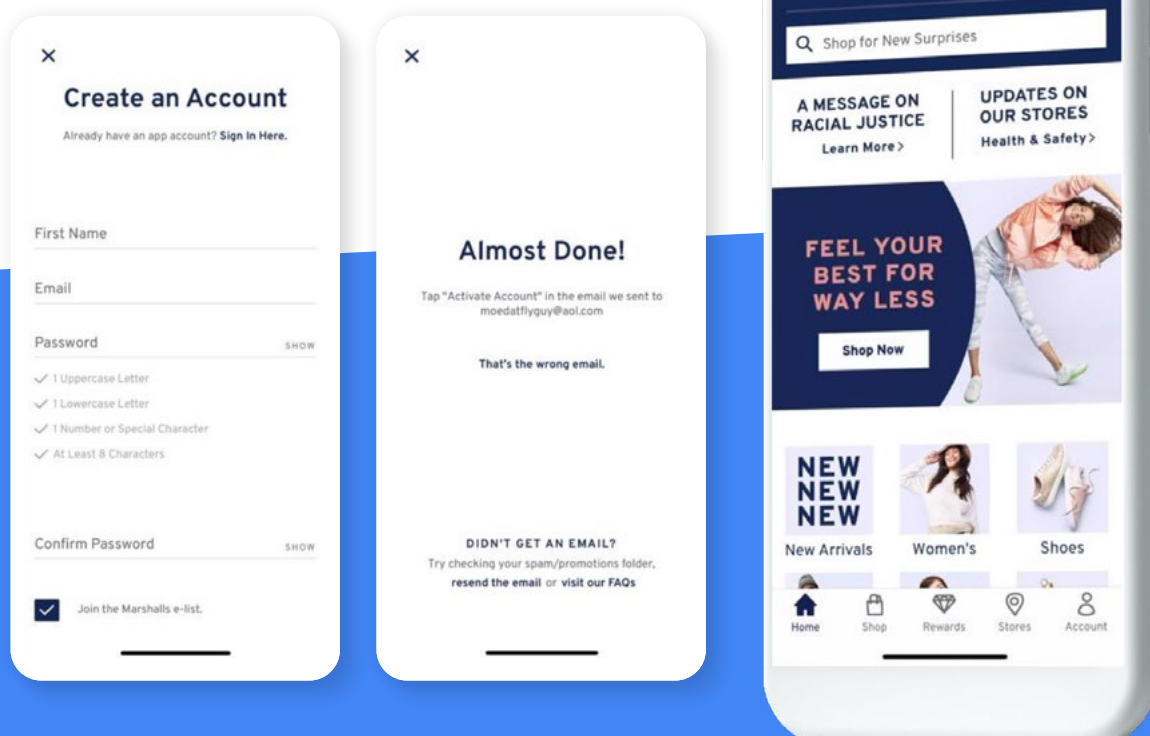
×

Create an Account

Already have an app account? Sign In Here.

First Name

Email

Password SHOW

1 Uppercase Letter
1 Lowercase Letter
1 Number or Special Character
At Least 8 Characters

Confirm Password SHOW

Join the Marshalls e-list.

×

Almost Done!

Tap "Activate Account" in the email we sent to moedatflyguy@aol.com

That's the wrong email.

DIDN'T GET AN EMAIL?
Try checking your spam/promotions folder, resend the email or visit our FAQs

Shop for New Surprises

A MESSAGE ON RACIAL JUSTICE
Learn More >

UPDATES ON OUR STORES
Health & Safety >

FEEL YOUR BEST FOR WAY LESS

Shop Now

NEW NEW NEW
New Arrivals

Women's

Shoes

Home Shop Rewards Stores Account